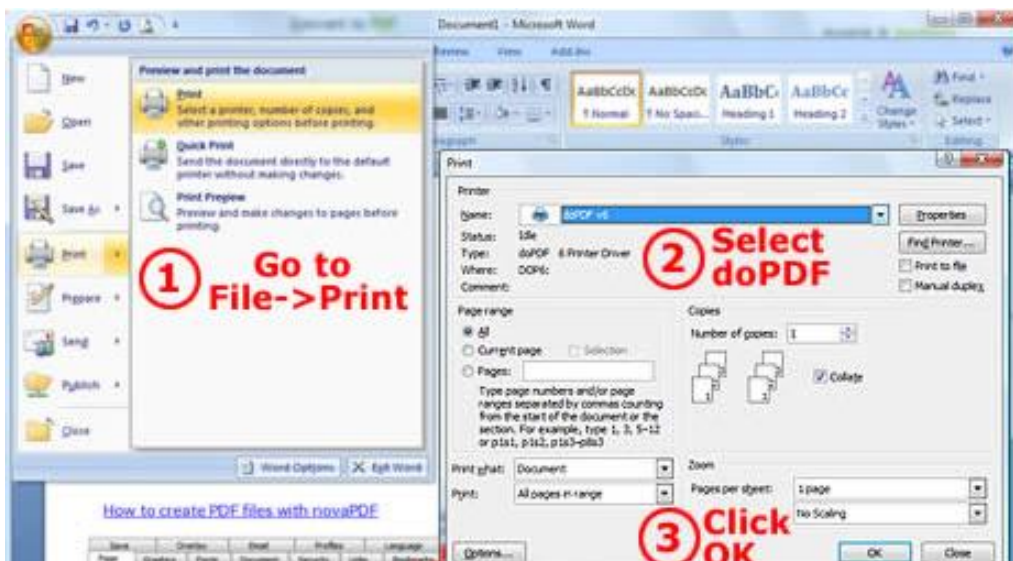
Document1 - Microsoft Word

Review View Add-Ins

AaBbCcDc ¶ Normal
AaBbCcDc ¶ No Spaci...
AaBbC Heading 1
AaBbCc Heading 2
Change Styles
Styles

Find
Replace
Select
Editing

New
Open
Save
Save As
Print
Prepare
Send
Publish
Close

Preview and print the document

Print
Select a printer, number of copies, and other printing options before printing.

Quick Print
Send the document directly to the default printer without making changes.

Print Preview
Preview and make changes to pages before printing.

① Go to File->Print

Word Options   Exit Word

How to create PDF files with novaPDF

Print

Printer
Name: doPDF v6
Status: Idle
Type: doPDF 6 Printer Driver
Where: DOP6:
Comment:

Properties
Find Printer...
Print to file
Manual duplex

② Select doPDF

Page range
All
Current page   Selection
Pages:
Type page numbers and/or page ranges separated by commas counting from the start of the document or the section. For example, type 1, 3, 5–12 or p1s1, p1s2, p1s3–p8s3

Copies
Number of copies: 1
Collate

Print what: Document
Print: All pages in range

Zoom
Pages per sheet: 1 page
No Scaling

Options...

③ Click OK

OK   Close